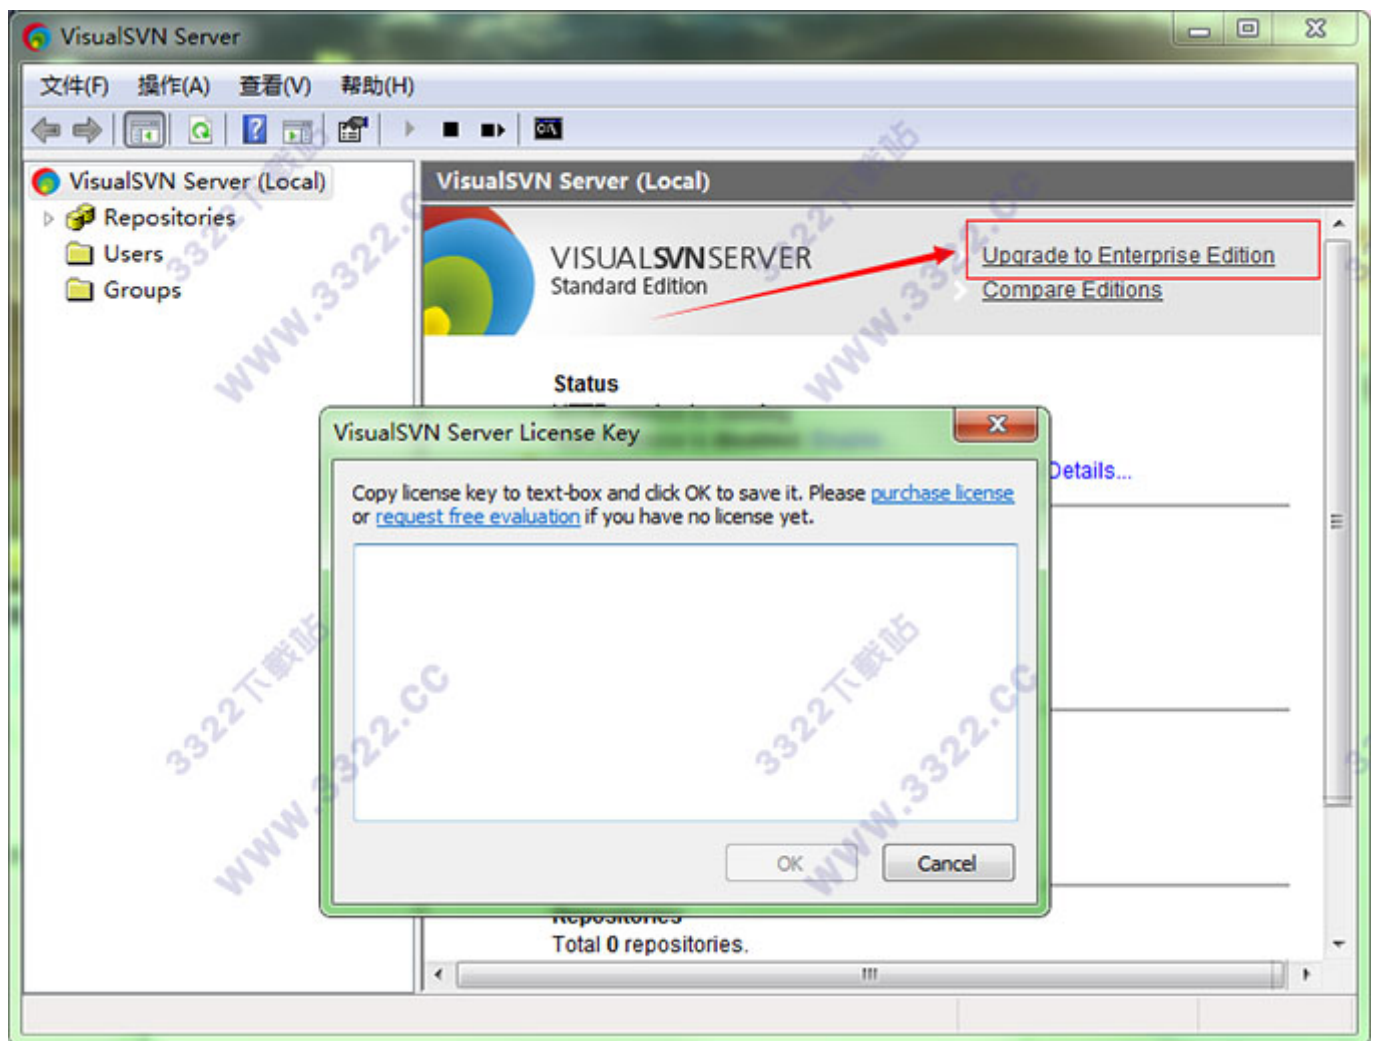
VisualSVN Server

文件(F) 操作(A) 查看(V) 帮助(H)

VisualSVN Server (Local)
Repositories
Users
Groups

VisualSVN Server (Local)

VISUALSVNSERVER
Standard Edition

Upgrade to Enterprise Edition
Compare Editions

Status

Details...

VisualSVN Server License Key

Copy license key to text-box and click OK to save it. Please purchase license or request free evaluation if you have no license yet.

OK
Cancel

Repositories
Total 0 repositories.

3322下载站
www.3322.cc